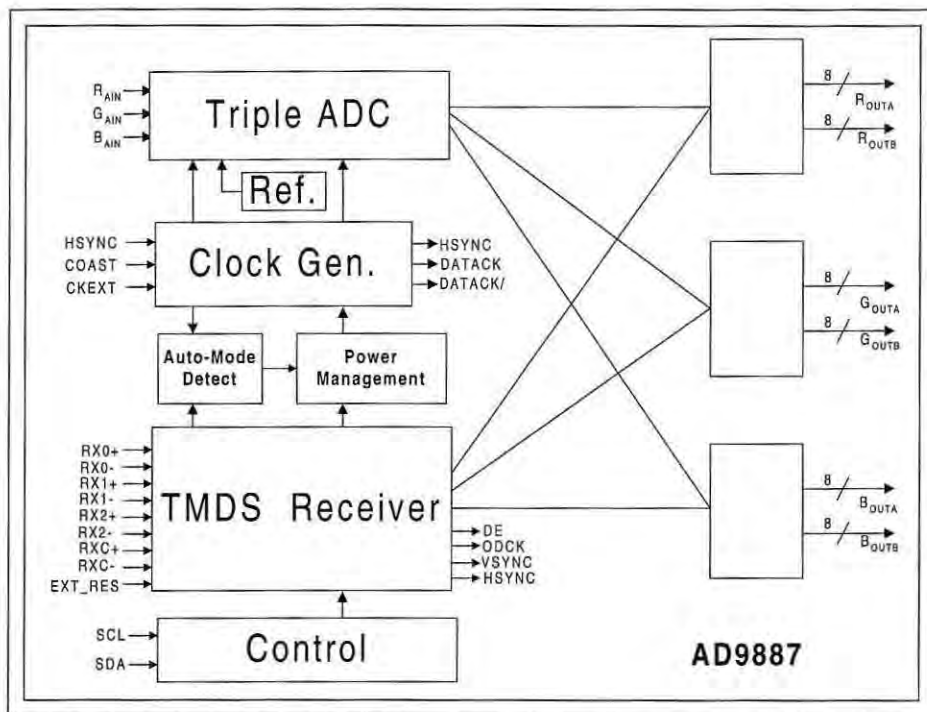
$R_{AIN}$
$G_{AIN}$
$B_{AIN}$

Triple ADC

Ref.

HSYNC
COAST
CKEXT

Clock Gen.

HSYNC
DATACK
DATACK/

Auto-Mode Detect

Power Management

RX0+
RX0-
RX1+
RX1-
RX2+
RX2-
RXC+
RXC-
EXT_RES

TMDS Receiver

DE
ODCK
VSYNC
HSYNC

SCL
SDA

Control

8
$R_{OUTA}$
8
$R_{OUTB}$

8
$G_{OUTA}$
8
$G_{OUTB}$

8
$B_{OUTA}$
8
$B_{OUTB}$

AD9887